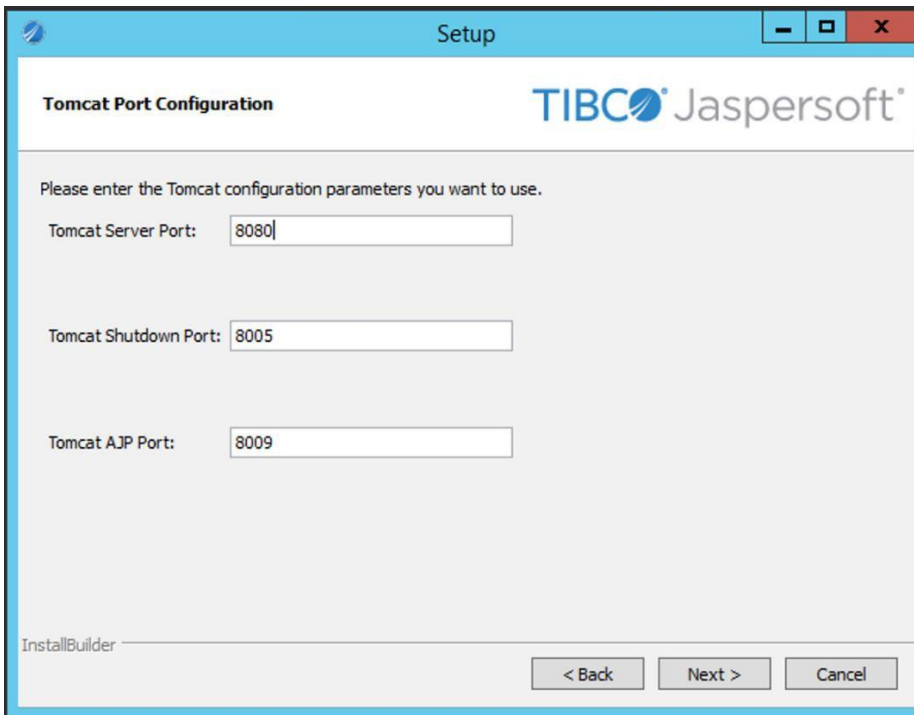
Setup

Tomcat Port Configuration

TIBCO Jaspersoft

Please enter the Tomcat configuration parameters you want to use.

Tomcat Server Port: 8080

Tomcat Shutdown Port: 8005

Tomcat AJP Port: 8009

InstallBuilder

< Back

Next >

Cancel